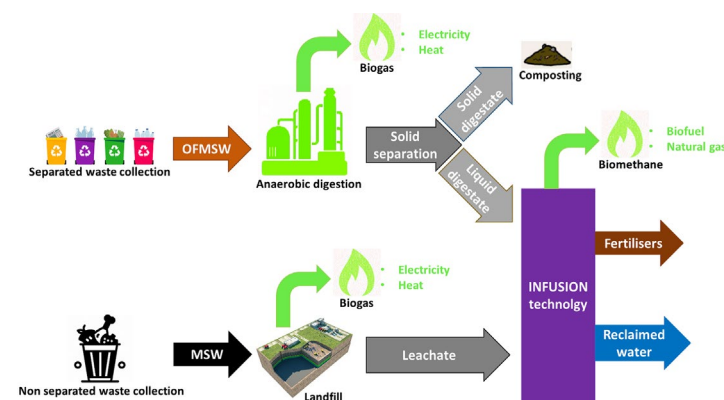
Biogas

Electricity
Heat

Composting

Separated waste collection

OFMSW

Anaerobic digestion

Solid separation

Solid digestate

Liquid digestate

Biomethane

Biofuel
Natural gas

Fertilisers

INFUSION technolgy

Reclaimed water

Biogas

Electricity
Heat

Non separated waste collection

MSW

Landfill

Leachate